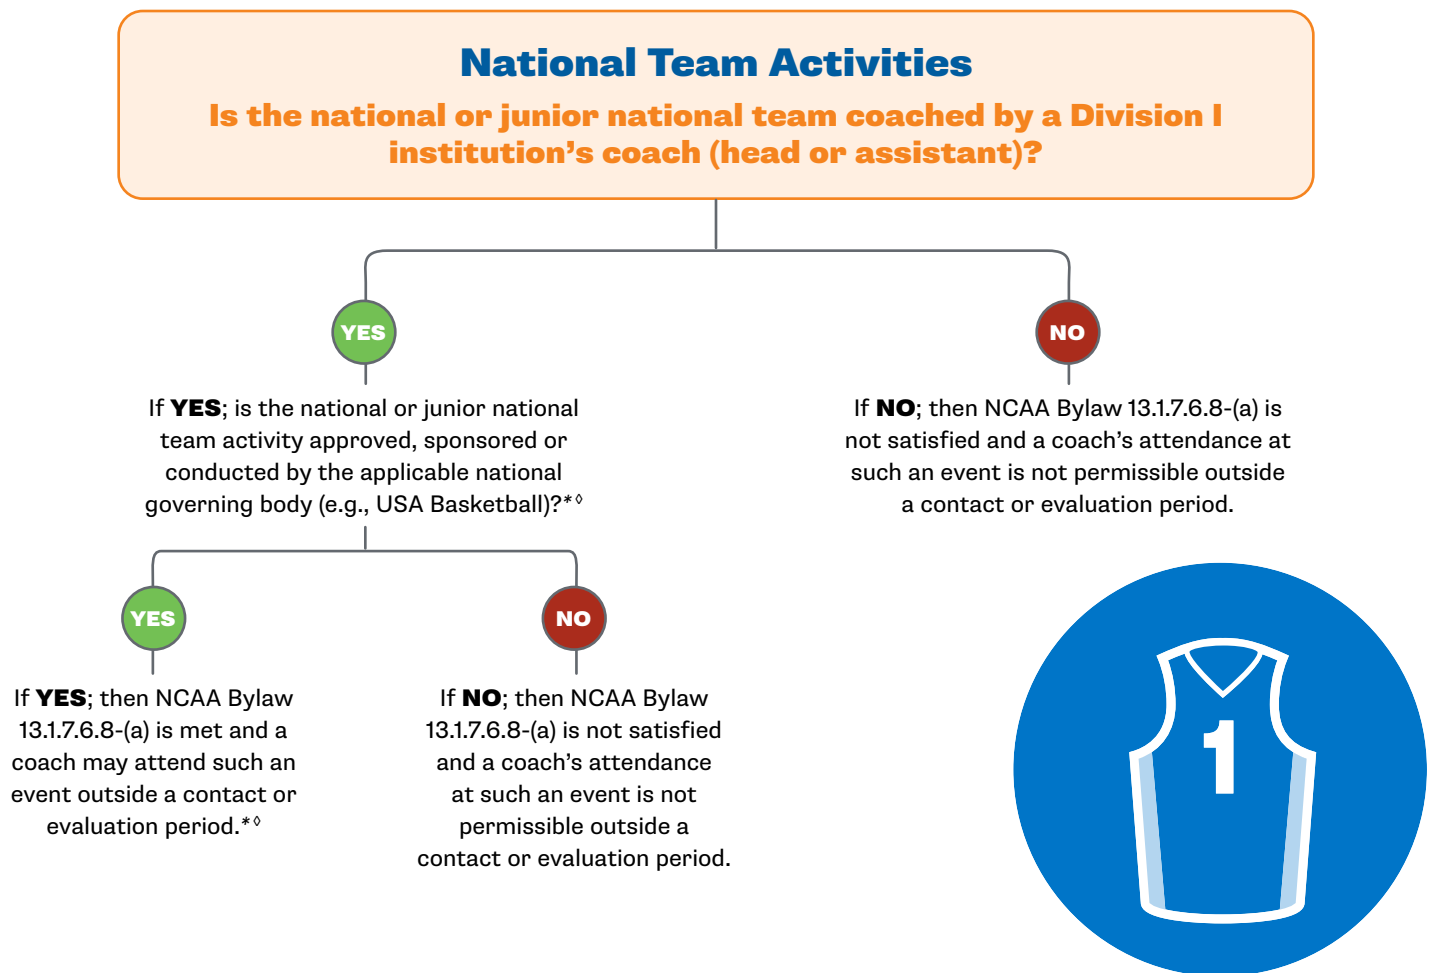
National Team Activities

Is the national or junior national team coached by a Division I institution's coach (head or assistant)?

YES

If YES; is the national or junior national team activity approved, sponsored or conducted by the applicable national governing body (e.g., USA Basketball)?*◊

NO

If NO; then NCAA Bylaw 13.1.7.6.8-(a) is not satisfied and a coach's attendance at such an event is not permissible outside a contact or evaluation period.

YES

If YES; then NCAA Bylaw 13.1.7.6.8-(a) is met and a coach may attend such an event outside a contact or evaluation period.*◊

NO

If NO; then NCAA Bylaw 13.1.7.6.8-(a) is not satisfied and a coach's attendance at such an event is not permissible outside a contact or evaluation period.

1